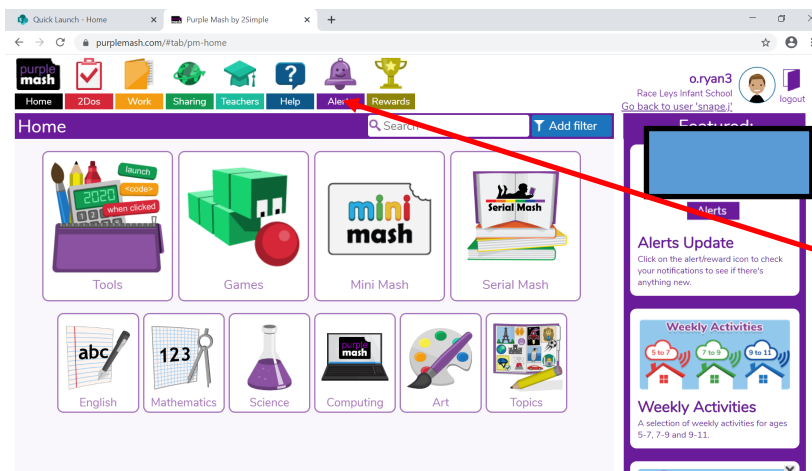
Quick Launch - Home
Purple Mash by 2Simple
purplemash.com/#tab/pm-home

purple mash
Home
2Dos
Work
Sharing
Teachers
Help
Alerts
Rewards

o.ryan3
Race Leys Infant School
Go back to user 'snape.j'
logout

Home
Search
Add filter

Featured:

launch
2020
<code>
when clicked
Tools
Games
mini mash
Mini Mash
Serial Mash
Serial Mash

abc
English
123
Mathematics
Science
purple mash
Computing
Art
Topics

Alerts
Alerts Update
Click on the alert/reward icon to check your notifications to see if there's anything new.

Weekly Activities
5 to 7
7 to 9
9 to 11
Weekly Activities
A selection of weekly activities for ages 5-7, 7-9 and 9-11.